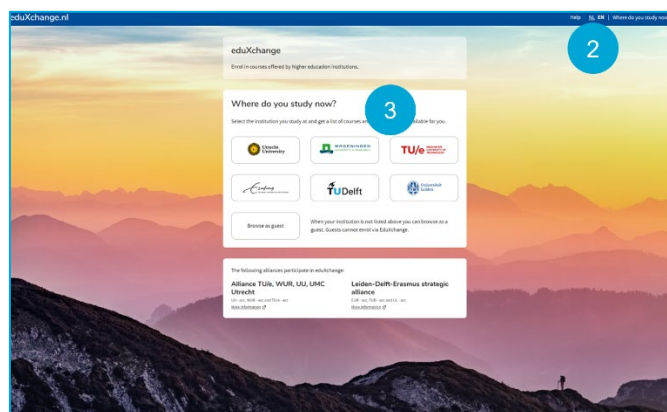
eduXchange.nl

Help | NL EN | Where do you study now

2

eduXchange

Enrol in courses offered by higher education institutions.

Where do you study now?

3

Select the institution you study at and get a list of courses a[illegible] available for you.

Utrecht University

WAGENINGEN UNIVERSITY & RESEARCH

TU/e EINDHOVEN UNIVERSITY OF TECHNOLOGY

Erasmus University Rotterdam

TUDelft

Universiteit Leiden

Browse as guest

When your institution is not listed above you can browse as a guest. Guests cannot enrol via EduXchange.

The following alliances participate in eduXchange:

Alliance TU/e, WUR, UU, UMC Utrecht

UU - ucr, WUR - ucr and TU/e - ucr

More information

Leiden-Delft-Erasmus strategic alliance

EUR - ucr, TUD - ucr and UL - ucr

More information